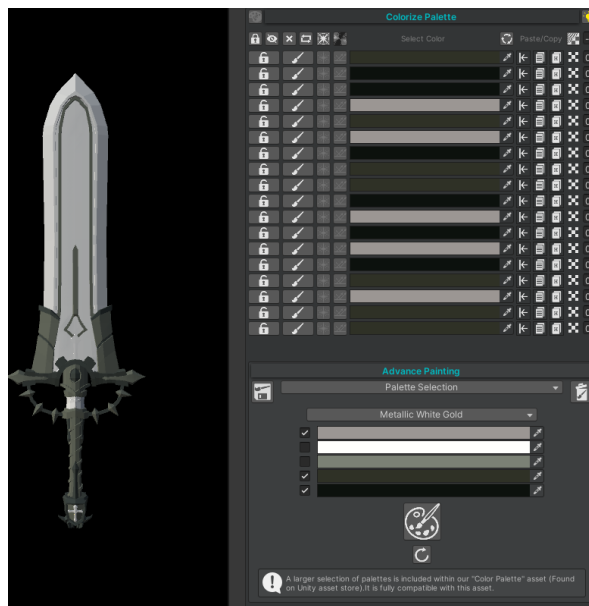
Colorize Palette

Select Color

Paste/Copy

Advance Painting

Palette Selection

Metallic White Gold

A larger selection of palettes is included within our "Color Palette" asset (Found on Unity asset store).It is fully compatible with this asset.